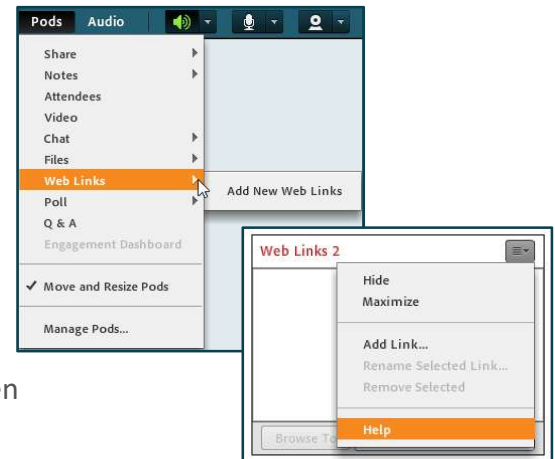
Pods Audio

Share
Notes
Attendees
Video
Chat
Files
Web Links
Poll
Q & A
Engagement Dashboard
✓ Move and Resize Pods
Manage Pods...

Add New Web Links

n

Web Links 2

Hide
Maximize
Add Link...
Rename Selected Link...
Remove Selected
Help

Browse To